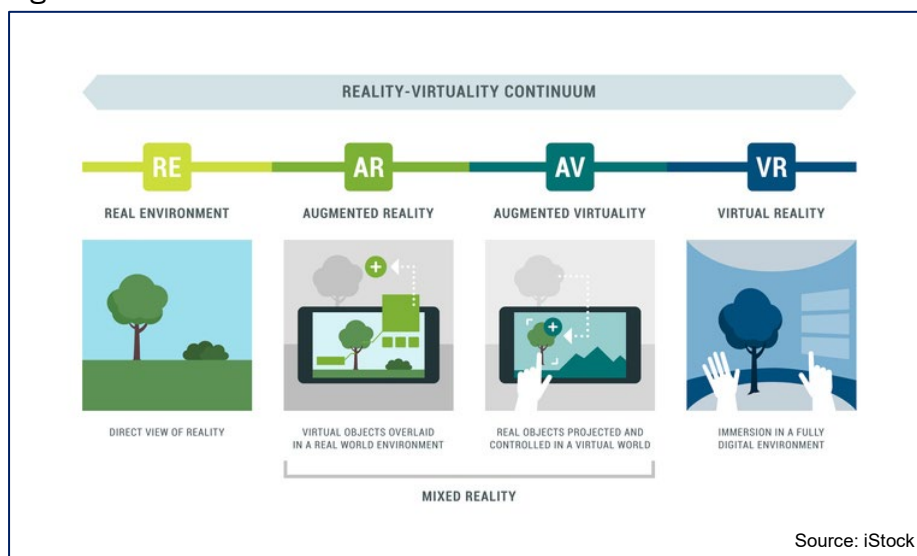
REALITY-VIRTUALITY CONTINUUM

RE
REAL ENVIRONMENT

AR
AUGMENTED REALITY

AV
AUGMENTED VIRTUALITY

VR
VIRTUAL REALITY

DIRECT VIEW OF REALITY

VIRTUAL OBJECTS OVERLAID IN A REAL WORLD ENVIRONMENT

REAL OBJECTS PROJECTED AND CONTROLLED IN A VIRTUAL WORLD

IMMERSION IN A FULLY DIGITAL ENVIRONMENT

MIXED REALITY

Source: iStock